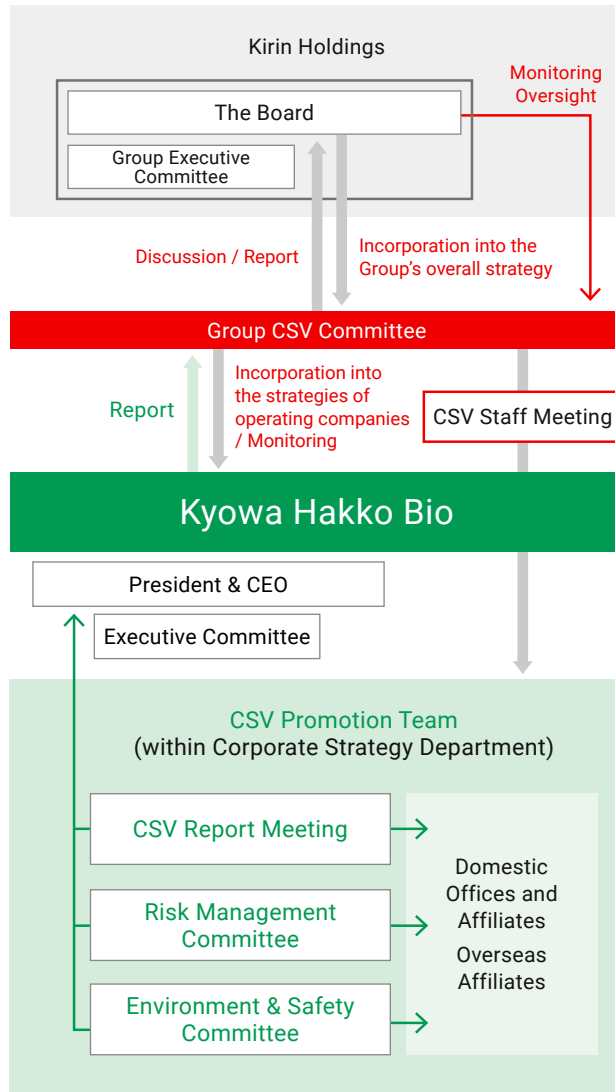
Kirin Holdings

The Board

Group Executive Committee

Monitoring Oversight

Discussion / Report

Incorporation into the Group's overall strategy

Group CSV Committee

Report

Incorporation into the strategies of operating companies / Monitoring

CSV Staff Meeting

Kyowa Hakko Bio

President & CEO

Executive Committee

CSV Promotion Team (within Corporate Strategy Department)

CSV Report Meeting

Risk Management Committee

Environment & Safety Committee

Domestic Offices and Affiliates

Overseas Affiliates